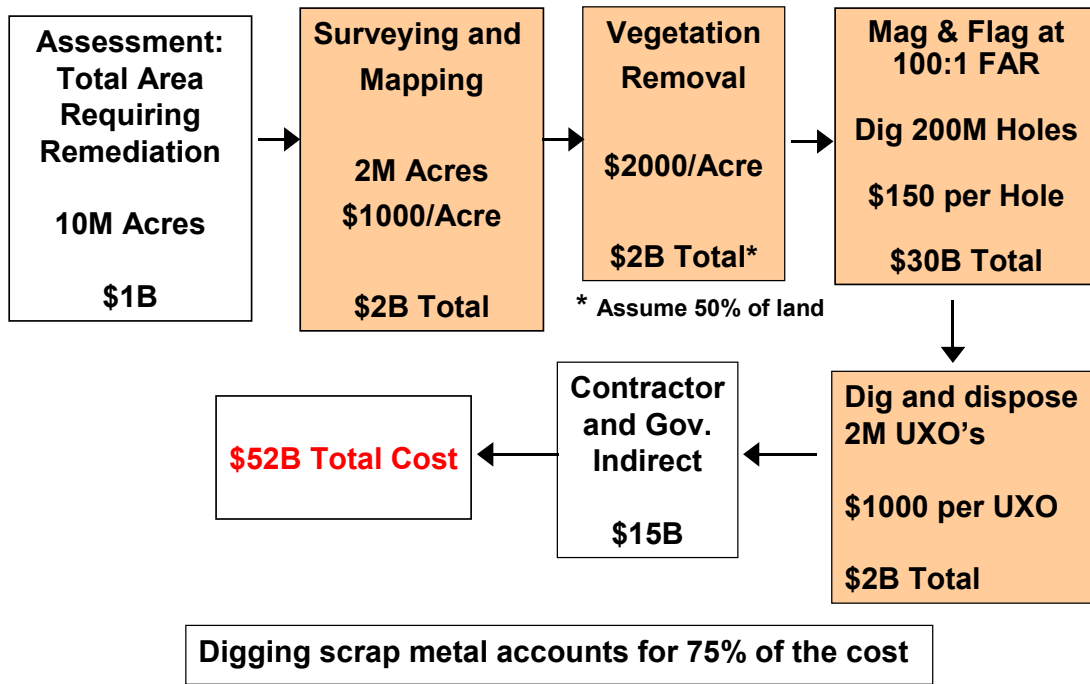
Assessment: Total Area Requiring Remediation

10M Acres

$1B

Surveying and Mapping

2M Acres
$1000/Acre

$2B Total

Vegetation Removal

$2000/Acre

$2B Total*

* Assume 50% of land

Mag & Flag at 100:1 FAR

Dig 200M Holes

$150 per Hole

$30B Total

Dig and dispose 2M UXO’s

$1000 per UXO

$2B Total

Contractor and Gov. Indirect

$15B

$52B Total Cost

Digging scrap metal accounts for 75% of the cost